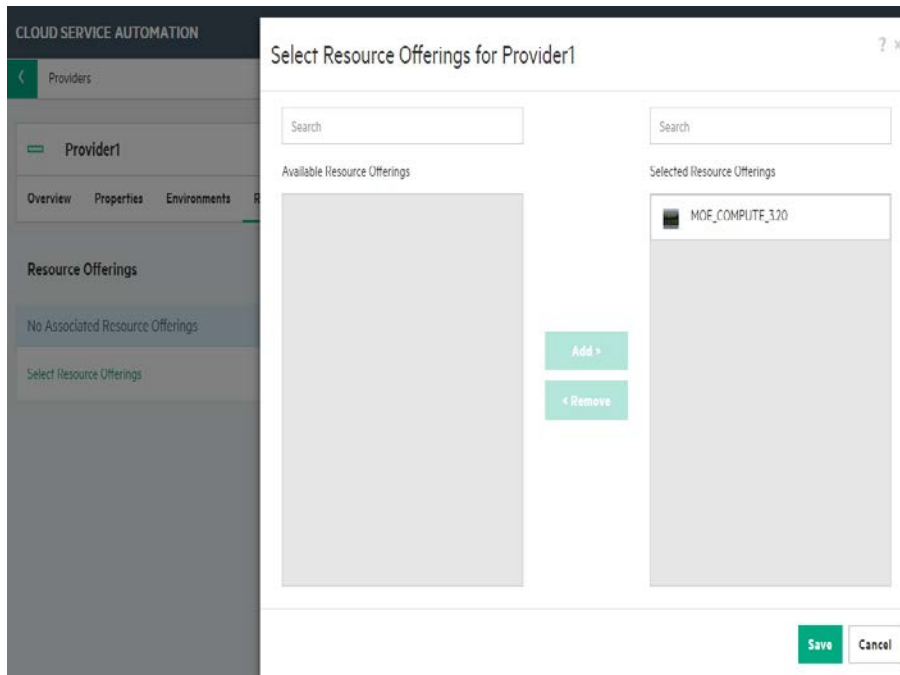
CLOUD SERVICE AUTOMATION

Providers

Provider1

Overview Properties Environments R

Resource Offerings

No Associated Resource Offerings

Select Resource Offerings

Select Resource Offerings for Provider1

? ×

Search

Available Resource Offerings

Add >

< Remove

Search

Selected Resource Offerings

MOE_COMPUTE_320

Save

Cancel